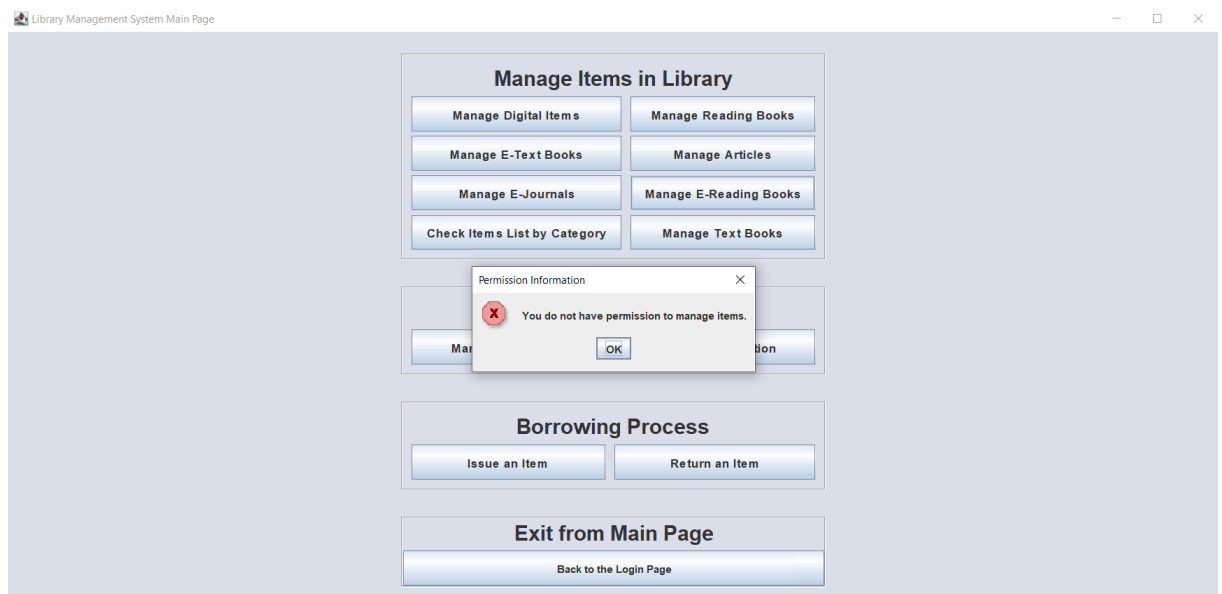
Library Management System Main Page

Manage Items in Library

Manage Digital Items

Manage Reading Books

Manage E-Text Books

Manage Articles

Manage E-Journals

Manage E-Reading Books

Check Items List by Category

Manage Text Books

Permission Information

You do not have permission to manage items.

OK

Ma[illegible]

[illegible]tion

Borrowing Process

Issue an Item

Return an Item

Exit from Main Page

Back to the Login Page